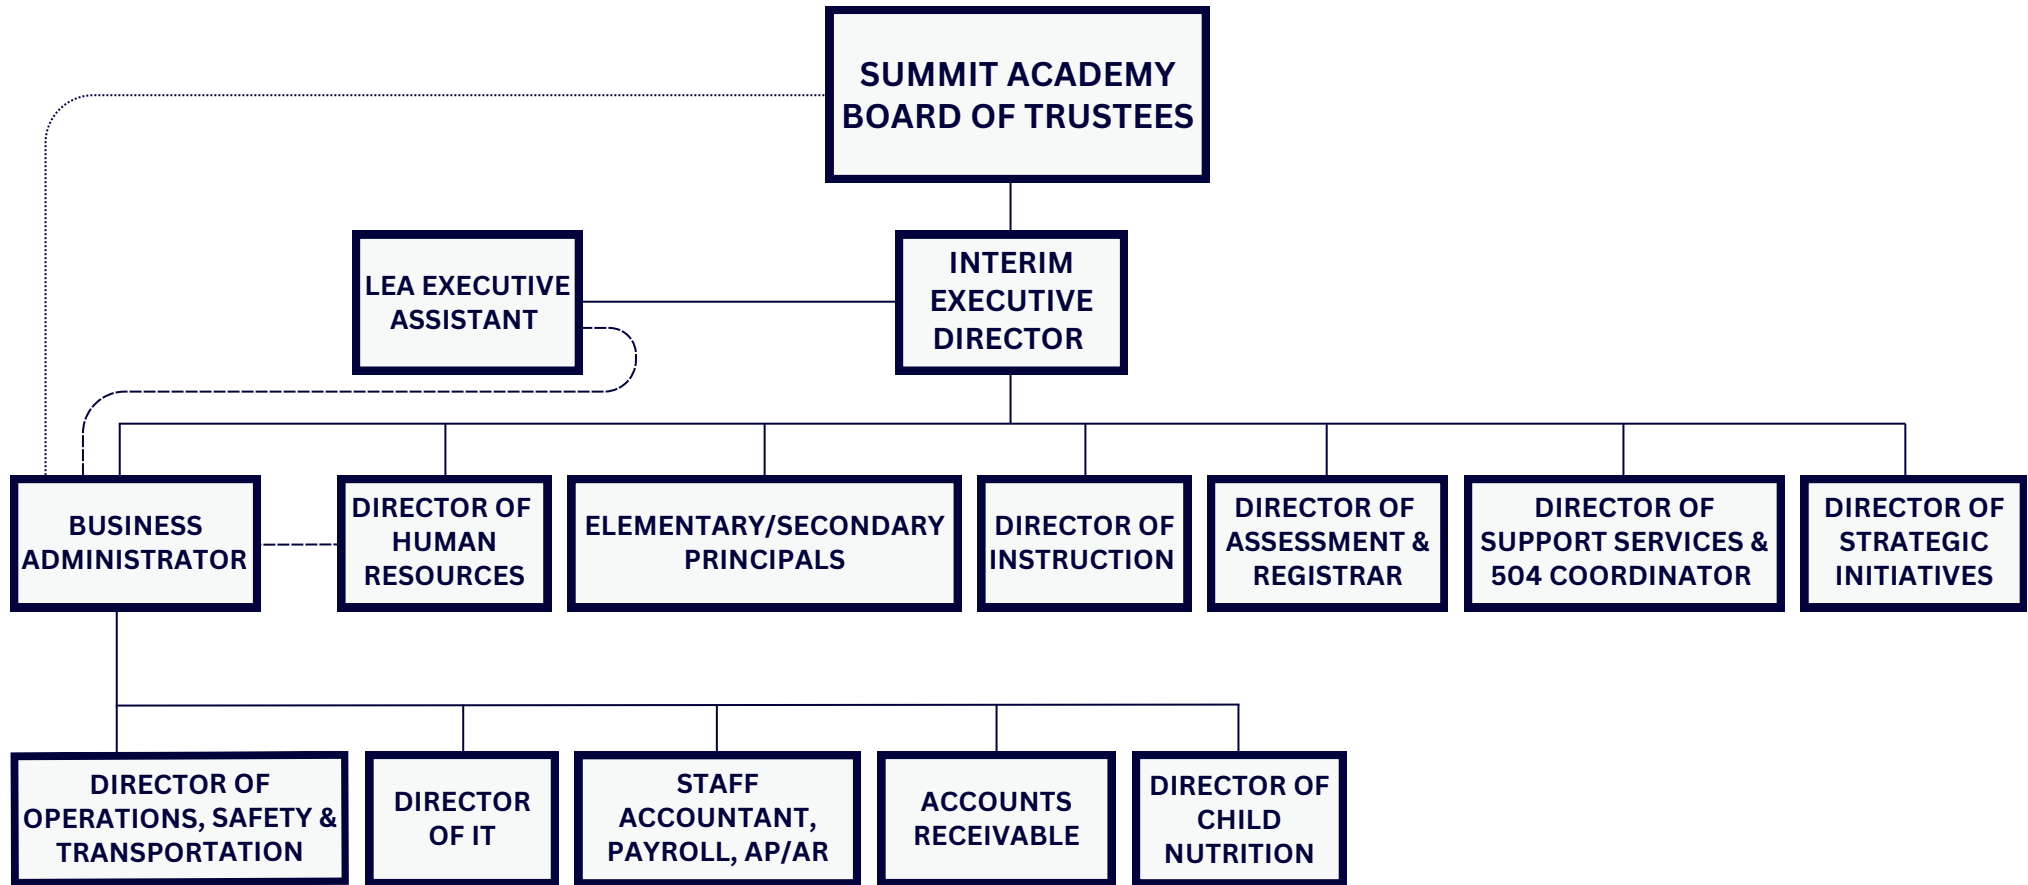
SUMMIT ACADEMY BOARD OF TRUSTEES

LEA EXECUTIVE ASSISTANT

INTERIM EXECUTIVE DIRECTOR

BUSINESS ADMINISTRATOR

DIRECTOR OF HUMAN RESOURCES

ELEMENTARY/SECONDARY PRINCIPALS

DIRECTOR OF INSTRUCTION

DIRECTOR OF ASSESSMENT & REGISTRAR

DIRECTOR OF SUPPORT SERVICES & 504 COORDINATOR

DIRECTOR OF STRATEGIC INITIATIVES

DIRECTOR OF OPERATIONS, SAFETY & TRANSPORTATION

DIRECTOR OF IT

STAFF ACCOUNTANT, PAYROLL, AP/AR

ACCOUNTS RECEIVABLE

DIRECTOR OF CHILD NUTRITION